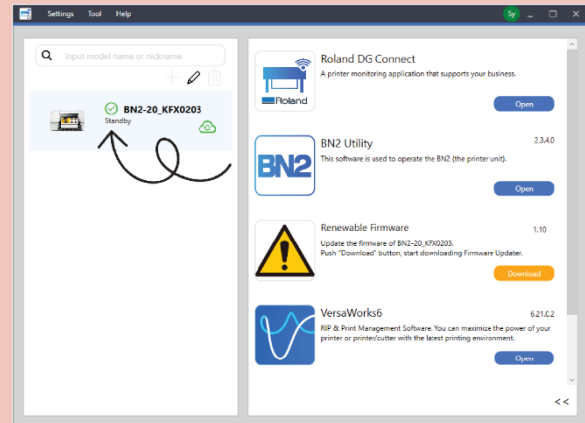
Settings Tool Help

Sy

Input model name or nickname

BN2-20_KFX0203
Standby

Roland

Roland DG Connect
A printer monitoring application that supports your business.
Open

BN2

BN2 Utility
2.3.4.0
This software is used to operate the BN2 (the printer unit).
Open

Renewable Firmware
1.10
Update the firmware of BN2-20_KFX0203.
Push "Download" button, start downloading Firmware Updater.
Download

VersaWorks6
6.21.0.2
RIP & Print Management Software. You can maximize the power of your printer or printer/cutter with the latest printing environment.
Open

<<